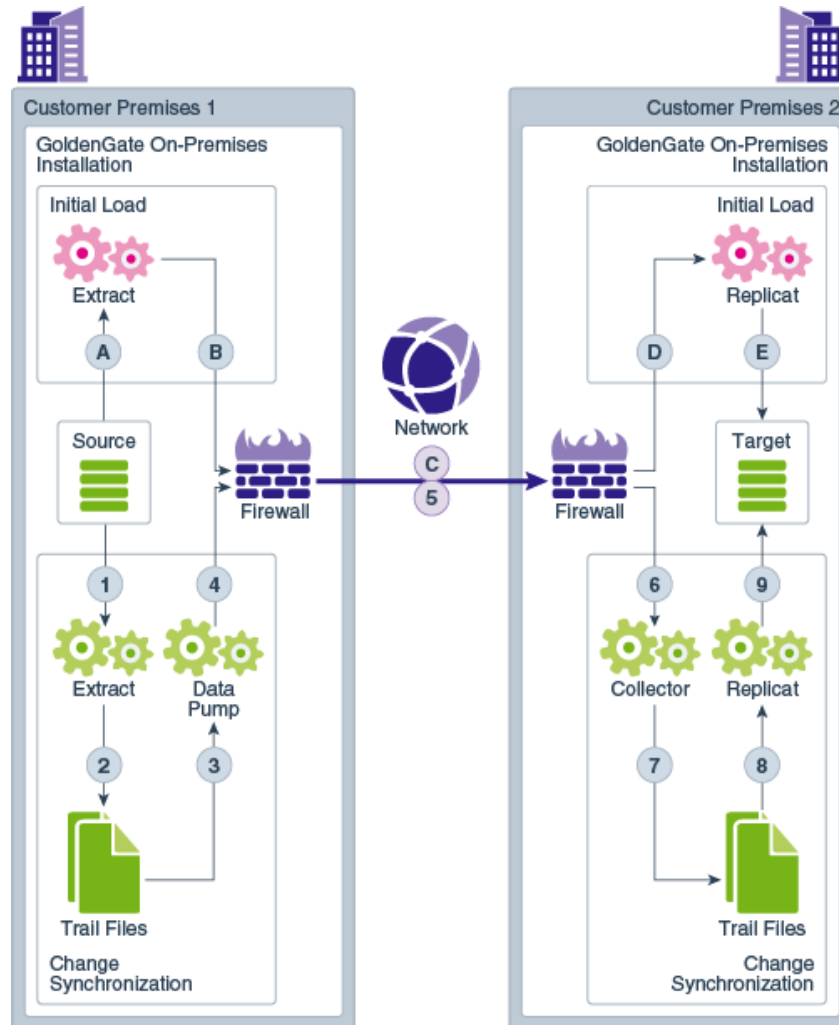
Customer Premises 1

GoldenGate On-Premises Installation

Initial Load

Extract

A

B

Source

Firewall

1

4

Extract

Data Pump

2

3

Trail Files

Change Synchronization

Network

C

5

Customer Premises 2

GoldenGate On-Premises Installation

Initial Load

Replicat

D

E

Target

Firewall

6

9

Collector

Replicat

7

8

Trail Files

Change Synchronization